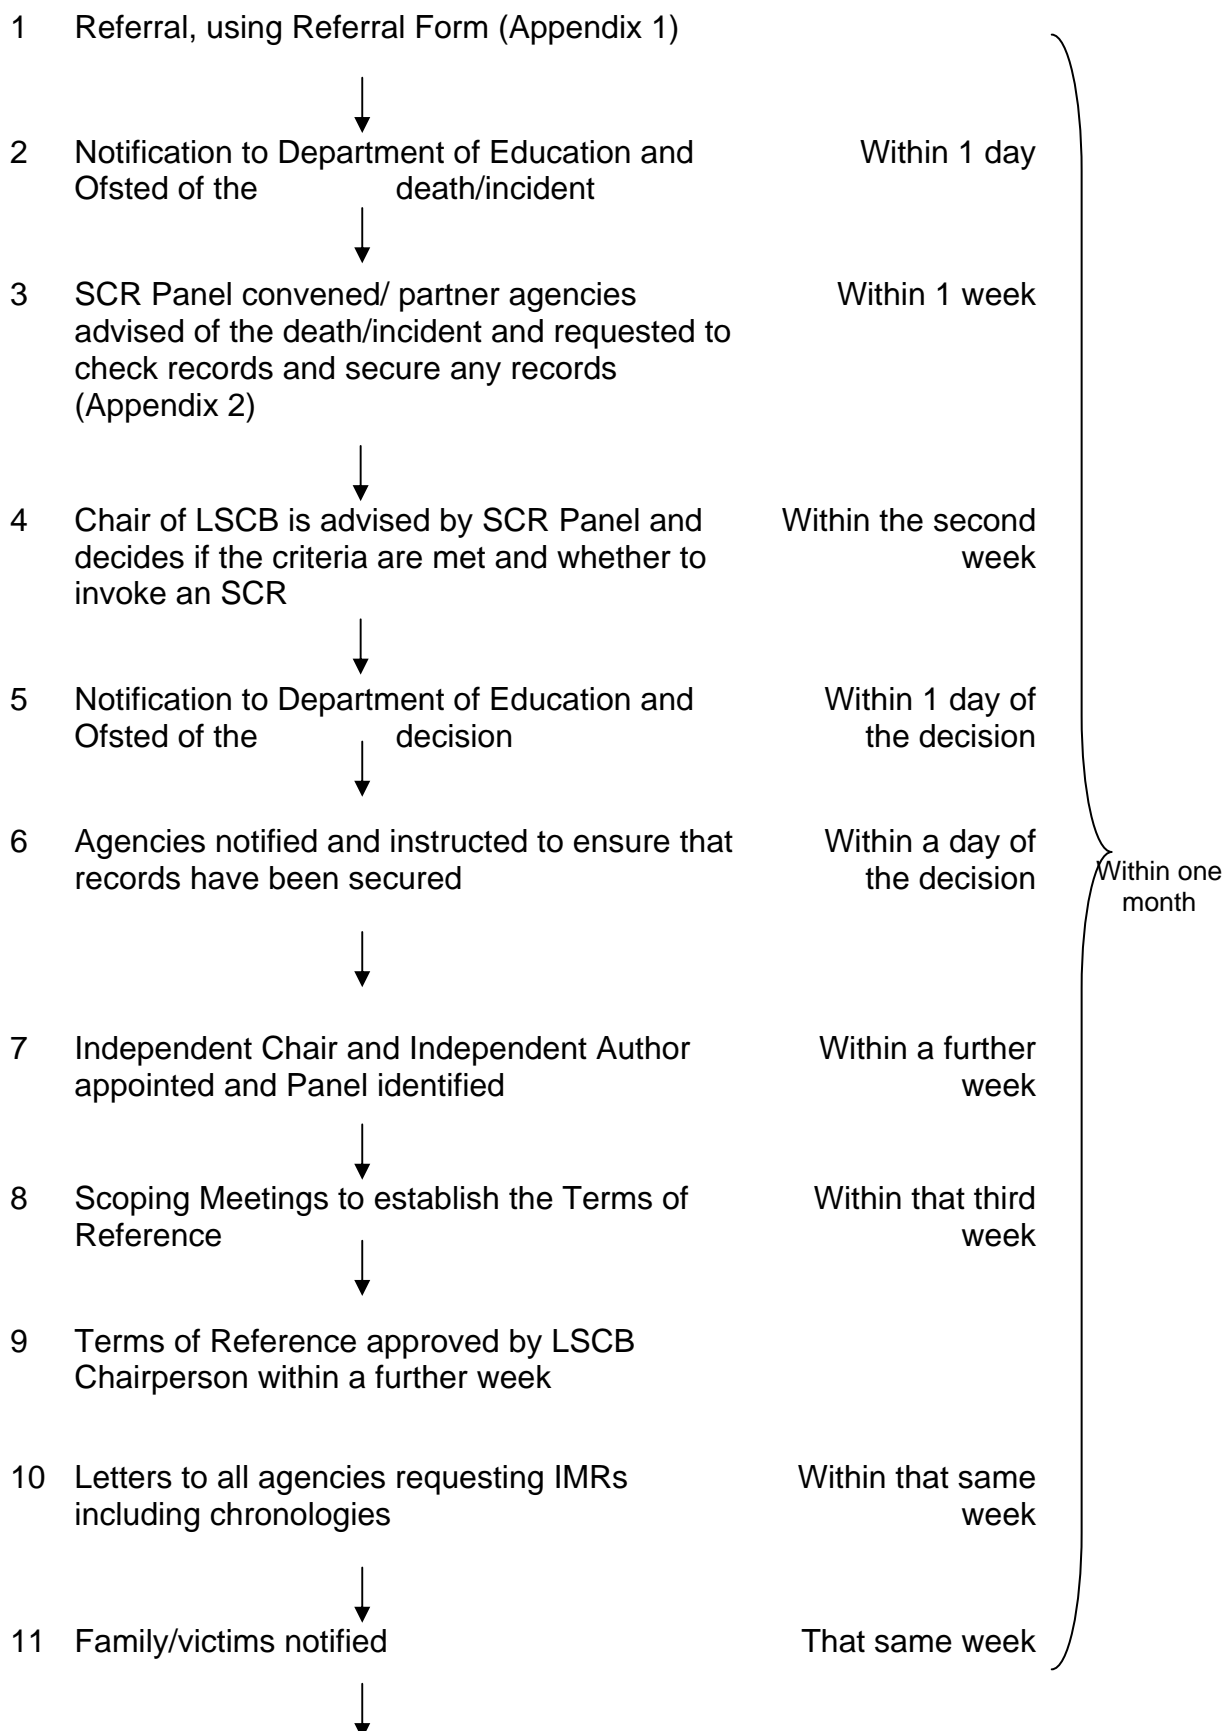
1 Referral, using Referral Form (Appendix 1)

2 Notification to Department of Education and Ofsted of the death/incident

Within 1 day

3 SCR Panel convened/ partner agencies advised of the death/incident and requested to check records and secure any records (Appendix 2)

Within 1 week

4 Chair of LSCB is advised by SCR Panel and decides if the criteria are met and whether to invoke an SCR

Within the second week

5 Notification to Department of Education and Ofsted of the decision

Within 1 day of the decision

6 Agencies notified and instructed to ensure that records have been secured

Within a day of the decision

Within one month

7 Independent Chair and Independent Author appointed and Panel identified

Within a further week

8 Scoping Meetings to establish the Terms of Reference

Within that third week

9 Terms of Reference approved by LSCB Chairperson within a further week

10 Letters to all agencies requesting IMRs including chronologies

Within that same week

11 Family/victims notified

That same week